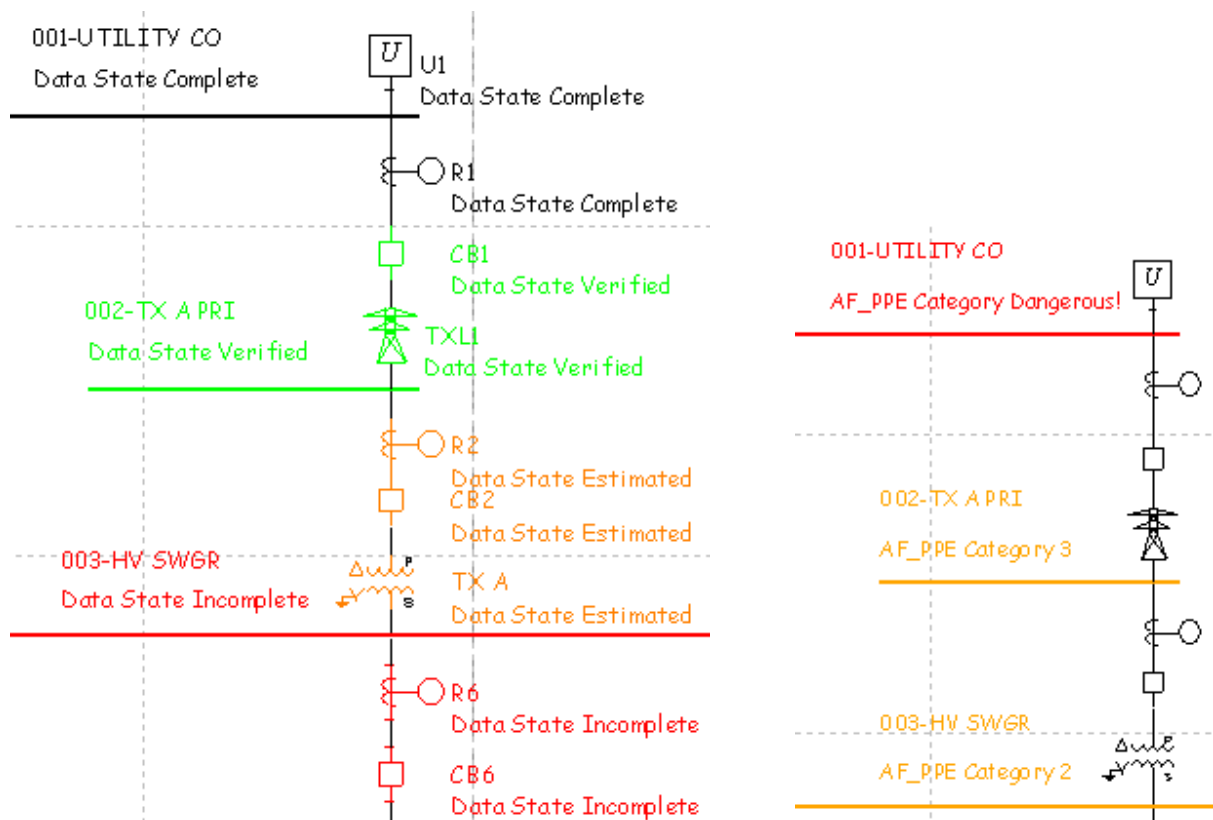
001-UTILITY CO
Data State Complete

U
U1
Data State Complete

R1
Data State Complete

CB1
Data State Verified

002-TX A PRI
Data State Verified

TXL1
Data State Verified

R2
Data State Estimated

CB2
Data State Estimated

003-HV SWGR
Data State Incomplete

P
S
TX A
Data State Estimated

R6
Data State Incomplete

CB6
Data State Incomplete

001-UTILITY CO
AF_PPE Category Dangerous!

U

002-TX A PRI
AF_PPE Category 3

003-HV SWGR
AF_PPE Category 2